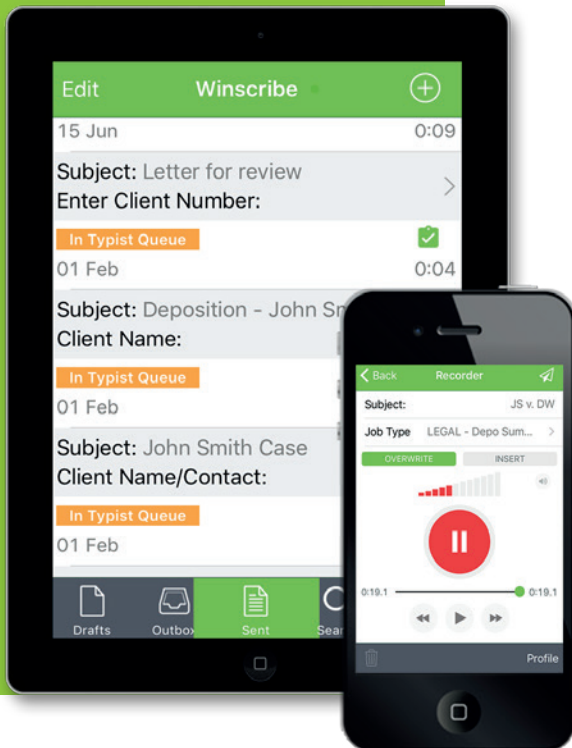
Edit Winscribe

15 Jun 0:09

Subject: Letter for review
Enter Client Number:

In Typist Queue

01 Feb 0:04

Subject: Deposition - John Sm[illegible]
Client Name:

In Typist Queue

01 Feb

Subject: John Smith Case
Client Name/Contact:

In Typist Queue

01 Feb

Drafts Outbox Sent Sear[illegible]

Back Recorder

Subject: JS v. DW

Job Type LEGAL - Depo Sum...

OVERWRITE INSERT

0:19.1 0:19.1

Profile